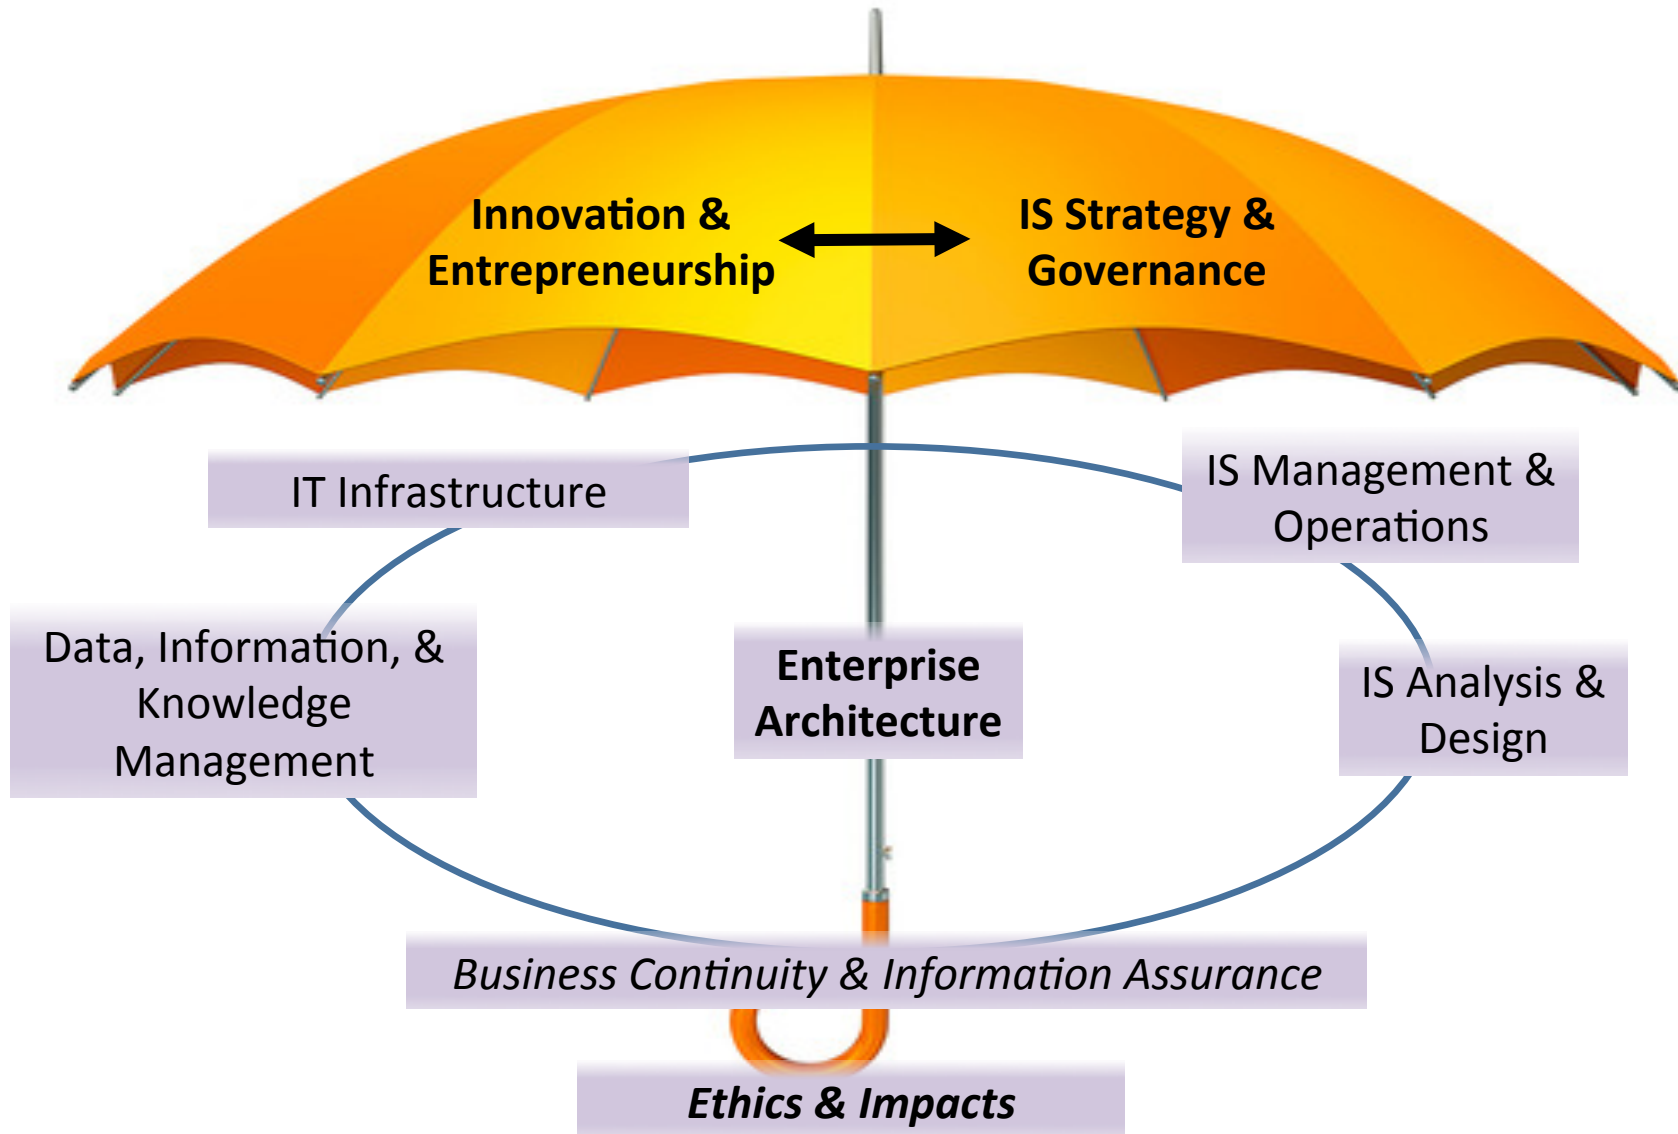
Innovation & Entrepreneurship

IS Strategy & Governance

IT Infrastructure

IS Management & Operations

Data, Information, & Knowledge Management

Enterprise Architecture

IS Analysis & Design

*Business Continuity & Information Assurance*

***Ethics & Impacts***